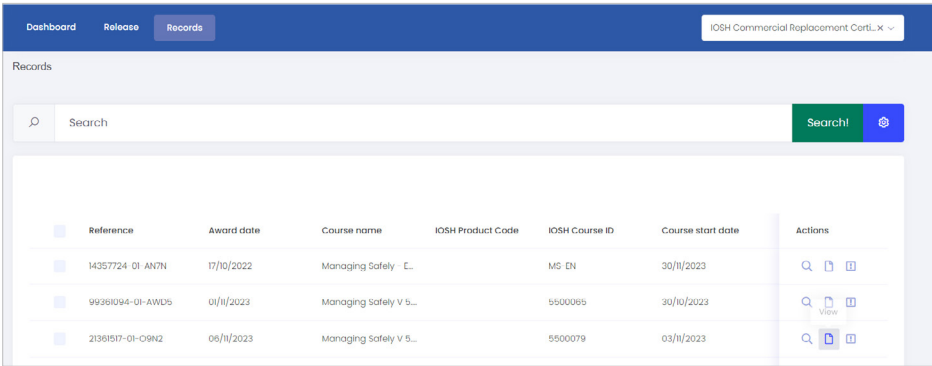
Dashboard Release Records

IOSH Commercial Replacement Certi... ×

Records

Search

Search!

| | Reference | Award date | Course name | IOSH Product Code | IOSH Course ID | Course start date | Actions |
|---|---|---|---|---|---|---|---|
| | 14357724-01-AN7N | 17/10/2022 | Managing Safely - E... | | MS-EN | 30/11/2023 | |
| | 99361094-01-AWD5 | 01/11/2023 | Managing Safely V 5... | | 5500065 | 30/10/2023 | View |
| | 21361517-01-O9N2 | 06/11/2023 | Managing Safely V 5... | | 5500079 | 03/11/2023 | |